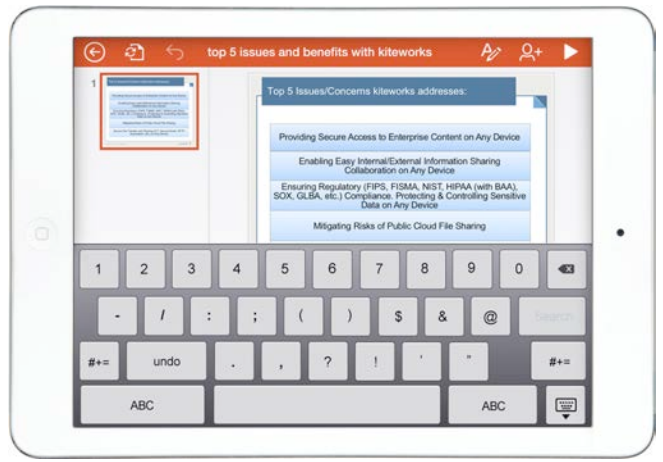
top 5 issues and benefits with kiteworks

1

Top 5 Issues/Concerns kiteworks addresses:

Providing Secure Access to Enterprise Content on Any Device

Enabling Easy Internal/External Information Sharing Collaboration on Any Device

Ensuring Regulatory (FIPS, FISMA, NIST, HIPAA (with BAA), SOX, GLBA, etc.) Compliance. Protecting & Controlling Sensitive Data on Any Device

Mitigating Risks of Public Cloud File Sharing

1 2 3 4 5 6 7 8 9 0

- / : ; ( ) $ & @ Search

#+= undo . , ? ! ' " #+=

ABC ABC